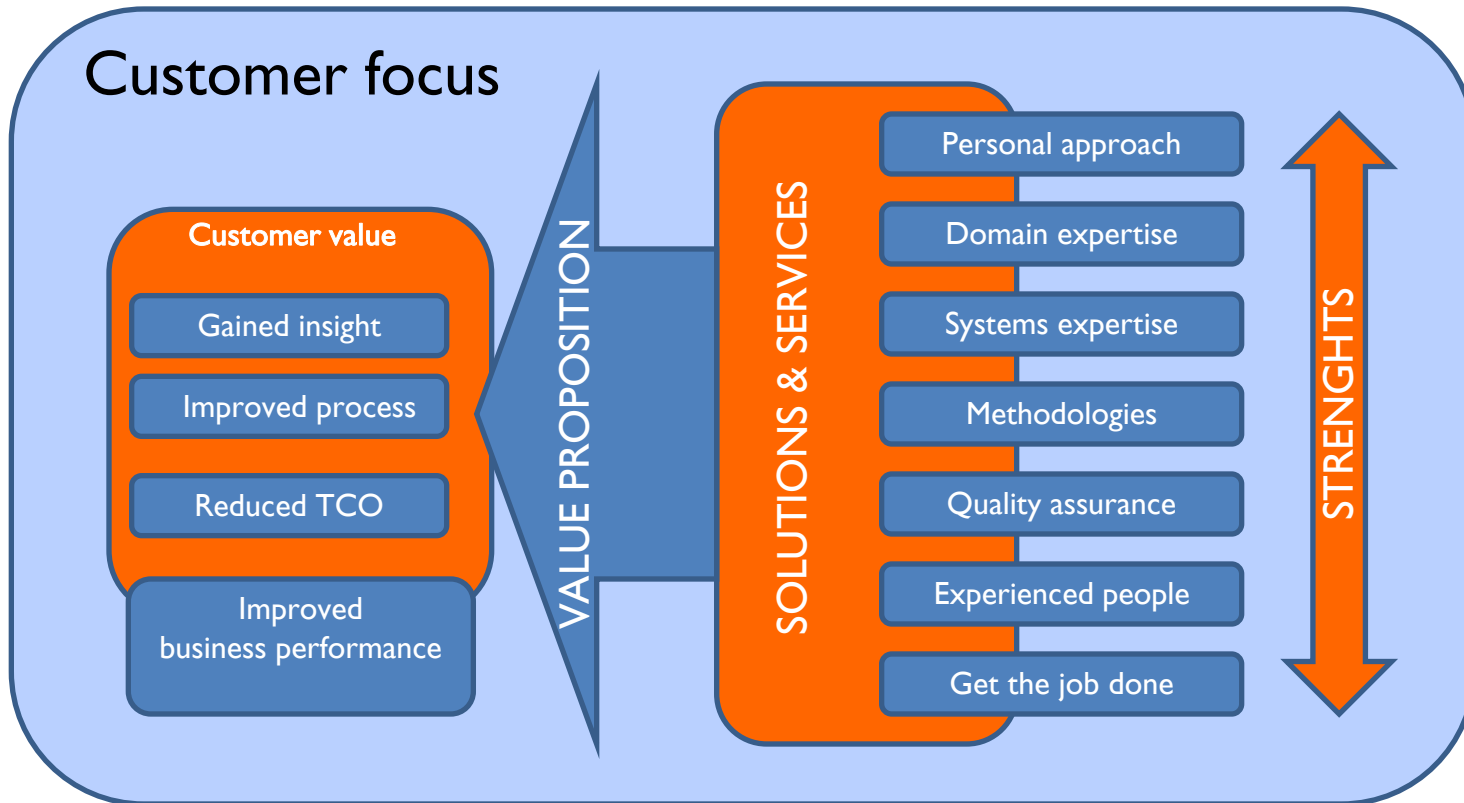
Customer focus

Customer value

Gained insight

Improved process

Reduced TCO

Improved business performance

VALUE PROPOSITION

SOLUTIONS & SERVICES

Personal approach

Domain expertise

Systems expertise

Methodologies

Quality assurance

Experienced people

Get the job done

STRENGHTS